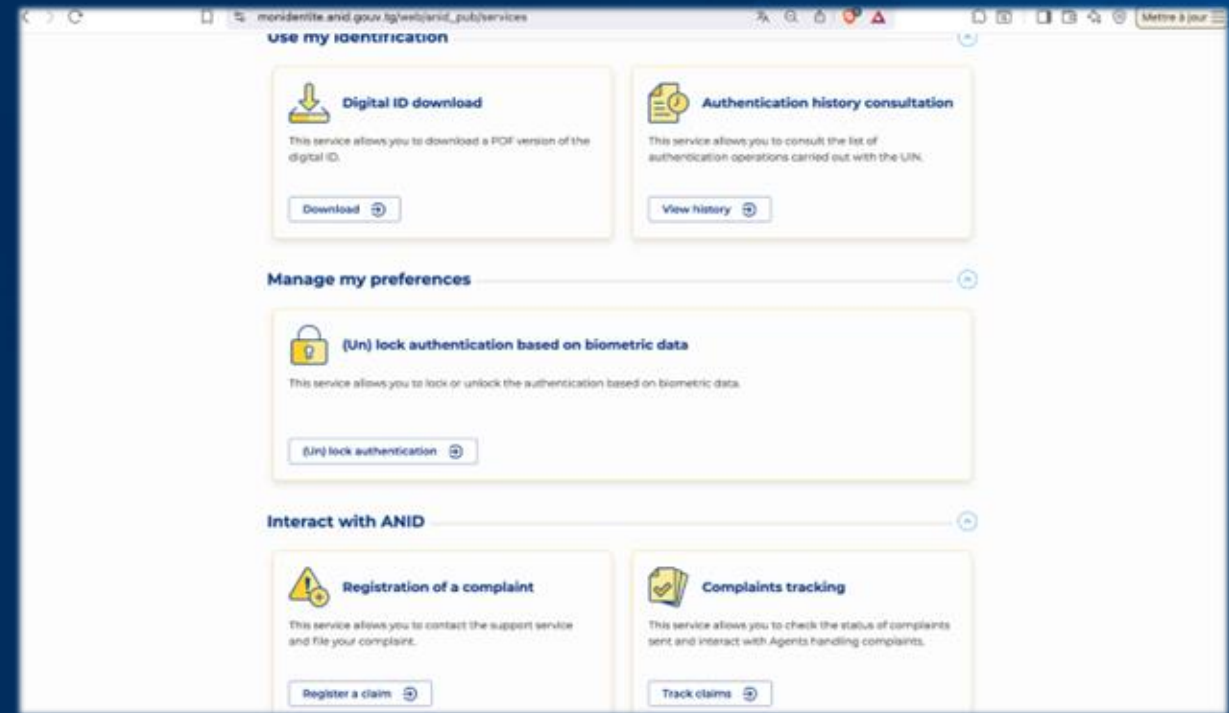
monidentite.anid.gouv.tg/web/anid_pub/services

Mettre à jour

Use my identification

Digital ID download

This service allows you to download a PDF version of the digital ID.

Download

Authentication history consultation

This service allows you to consult the list of authentication operations carried out with the UIN.

View history

Manage my preferences

(Un) lock authentication based on biometric data

This service allows you to lock or unlock the authentication based on biometric data.

(Un) lock authentication

Interact with ANID

Registration of a complaint

This service allows you to contact the support service and file your complaint.

Register a claim

Complaints tracking

This service allows you to check the status of complaints sent and interact with Agents handling complaints.

Track claims